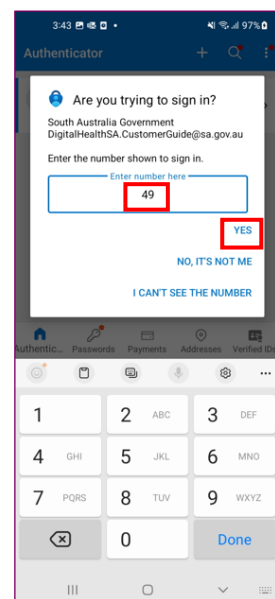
3:43 97%

Authenticator

Are you trying to sign in?

South Australia Government
DigitalHealthSA.CustomerGuide@sa.gov.au

Enter the number shown to sign in.

Enter number here
49

YES

NO, IT'S NOT ME

I CAN'T SEE THE NUMBER

Authentic... Passwords Payments Addresses Verified IDs

1
2 ABC
3 DEF
4 GHI
5 JKL
6 MNO
7 PQRS
8 TUV
9 WXYZ
0
Done